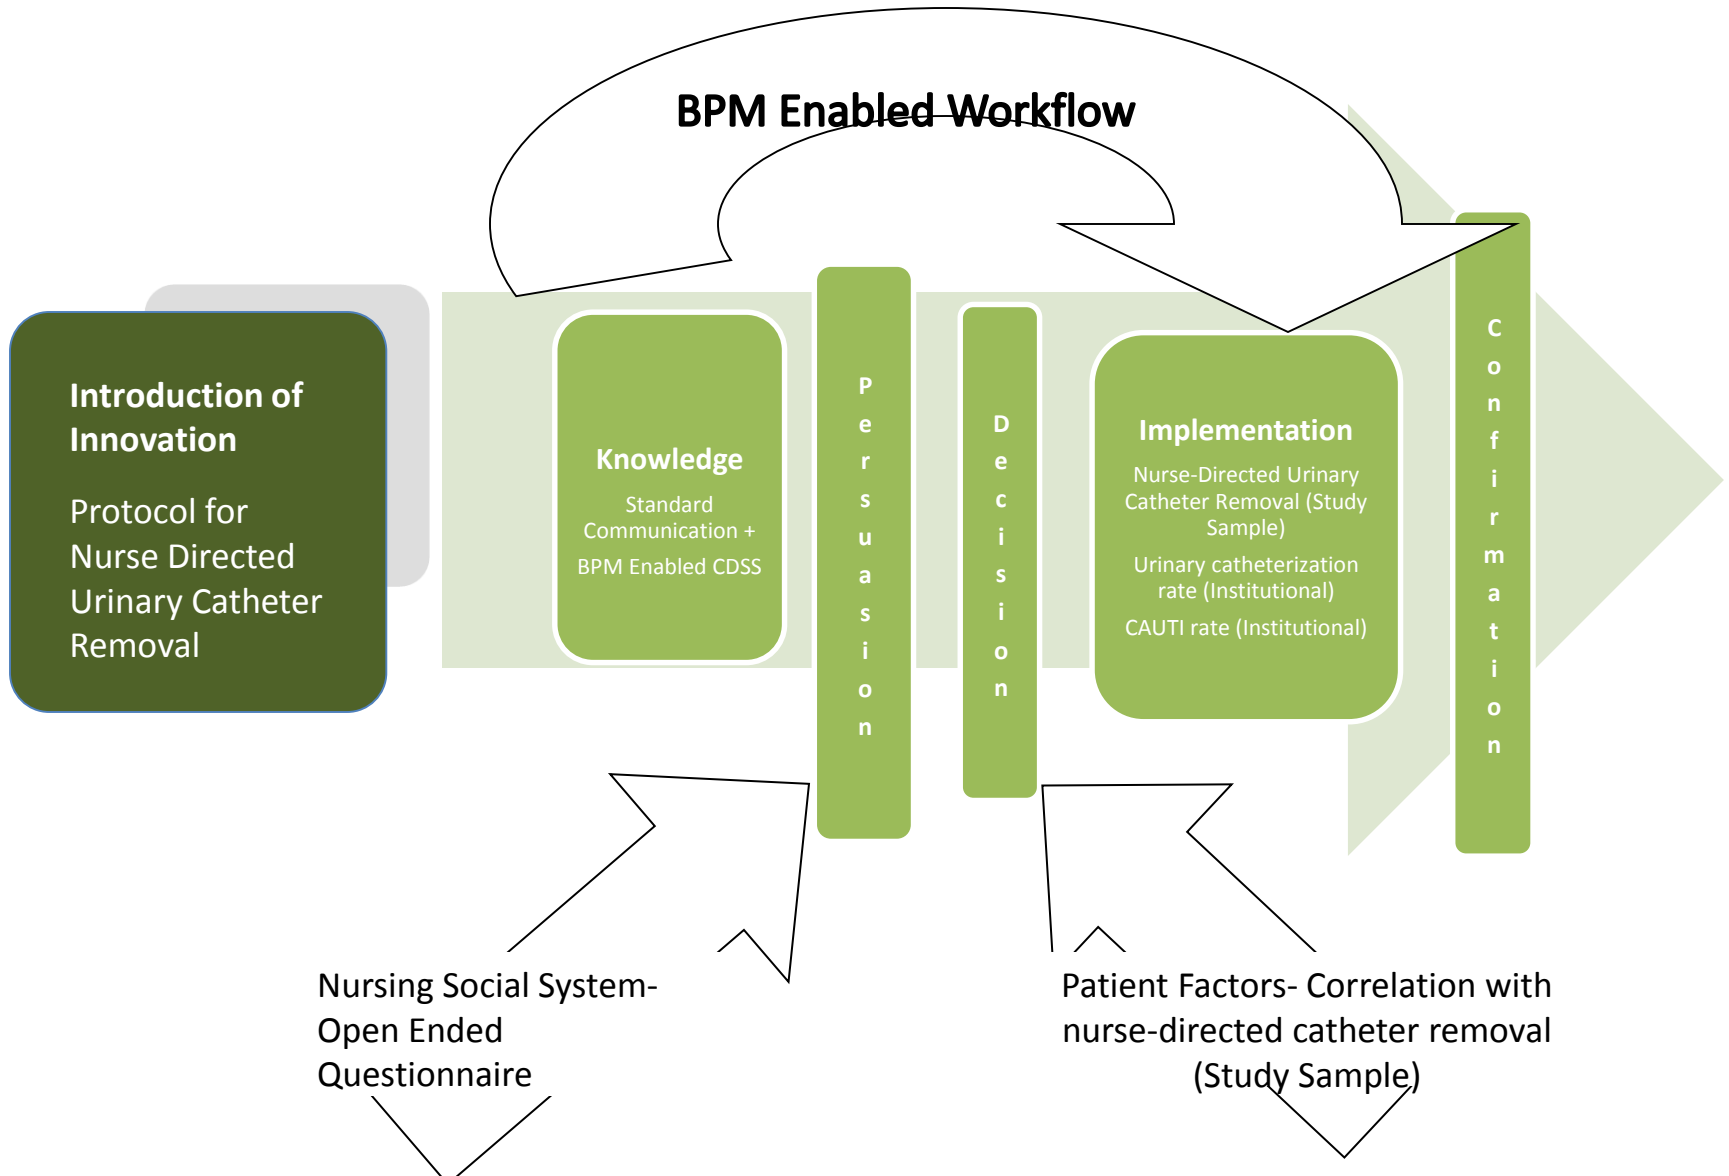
BPM Enabled Workflow

Introduction of Innovation

Protocol for Nurse Directed Urinary Catheter Removal

Knowledge

Standard Communication + BPM Enabled CDSS

Persuasion

Decision

Implementation

Nurse-Directed Urinary Catheter Removal (Study Sample)

Urinary catheterization rate (Institutional)

CAUTI rate (Institutional)

Confirmation

Nursing Social System- Open Ended Questionnaire

Patient Factors- Correlation with nurse-directed catheter removal (Study Sample)